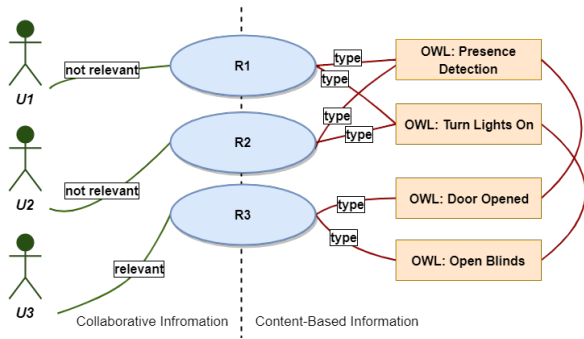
U1

not relevant

U2

not relevant

U3

relevant

R1

R2

R3

type

type

type

type

type

type

OWL: Presence Detection

OWL: Turn Lights On

OWL: Door Opened

OWL: Open Blinds

Collaborative Infromation

Content-Based Information